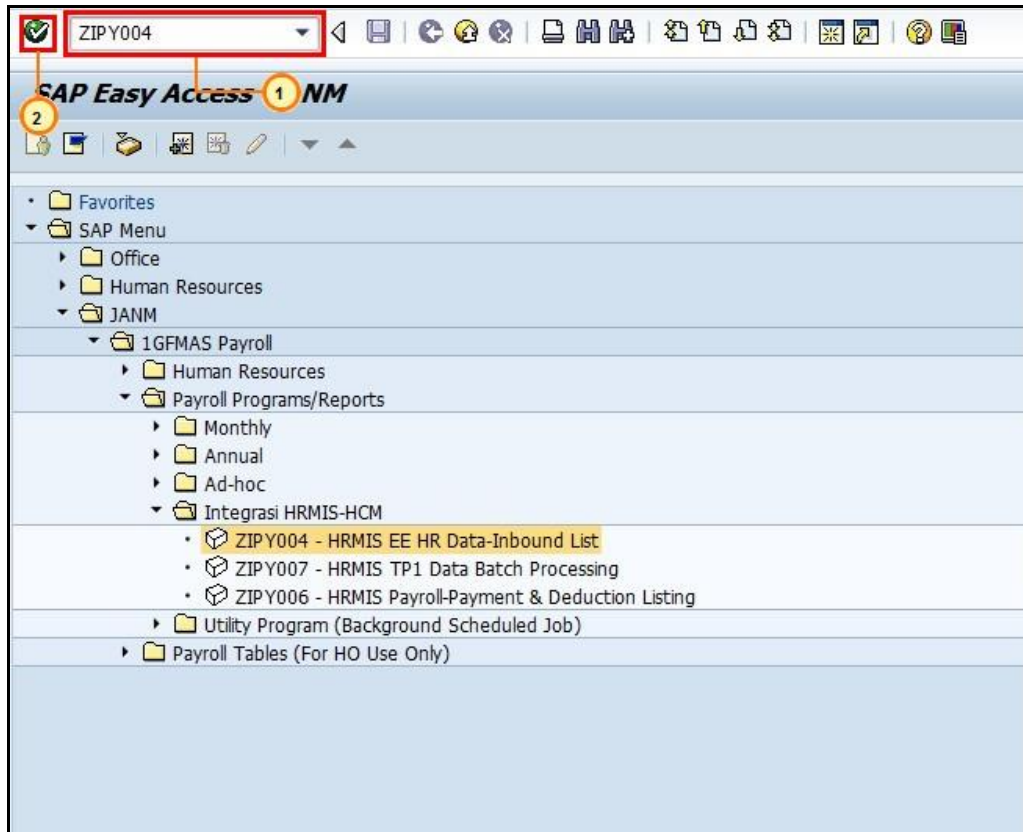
ZIPY004

SAP Easy Access 1 NM

2

Favorites
SAP Menu
Office
Human Resources
JANM
1GFMAS Payroll
Human Resources
Payroll Programs/Reports
Monthly
Annual
Ad-hoc
Integrasi HRMIS-HCM
ZIPY004 - HRMIS EE HR Data-Inbound List
ZIPY007 - HRMIS TP1 Data Batch Processing
ZIPY006 - HRMIS Payroll-Payment & Deduction Listing
Utility Program (Background Scheduled Job)
Payroll Tables (For HO Use Only)